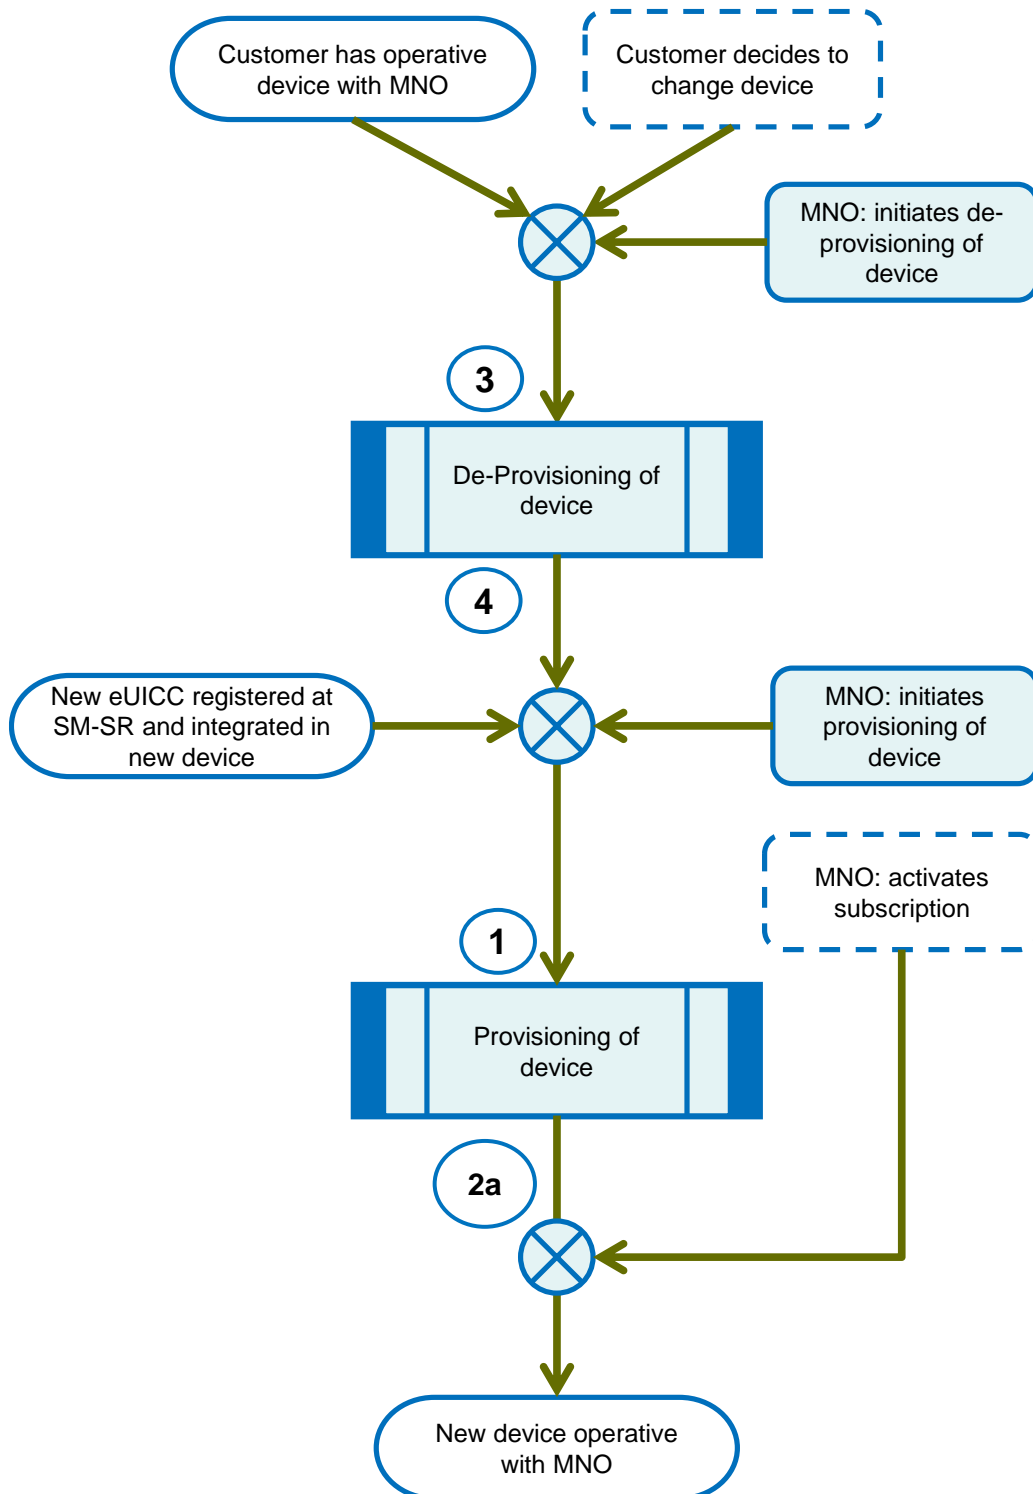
Customer has operative device with MNO

Customer decides to change device

MNO: initiates de-provisioning of device

3

De-Provisioning of device

4

New eUICC registered at SM-SR and integrated in new device

MNO: initiates provisioning of device

MNO: activates subscription

1

Provisioning of device

2a

New device operative with MNO